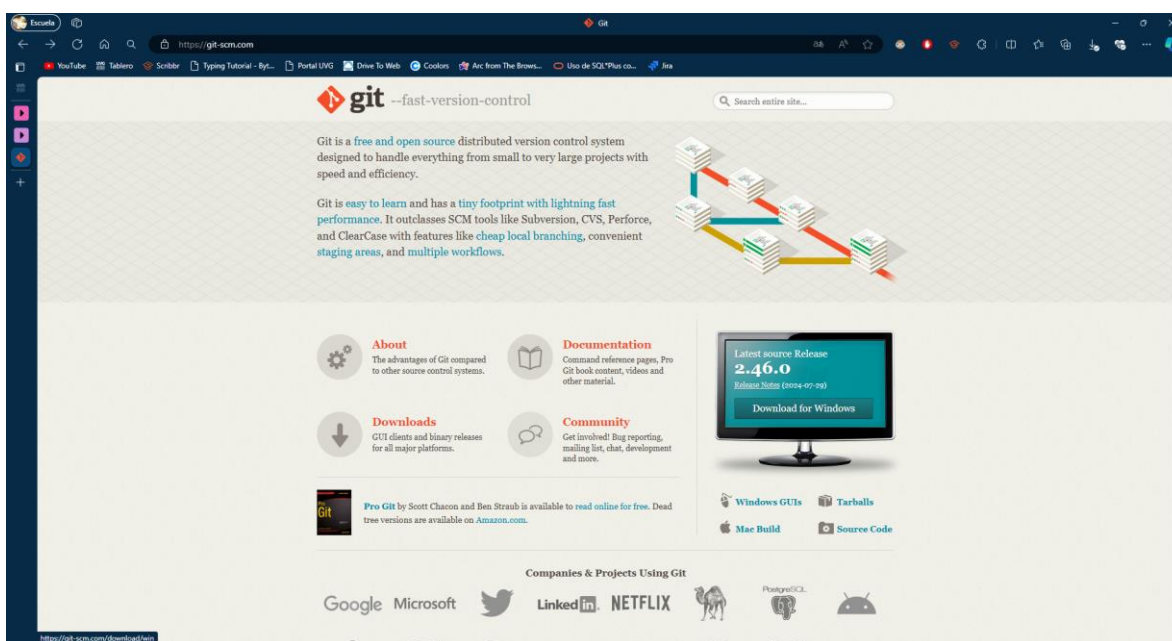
Escuela

Git

https://git-scm.com

YouTube Tablero Scribbr Typing Tutorial - Byt... Portal UVG Drive To Web Coolors Arc from The Brows... Uso de SQL*Plus co... Jira

git --fast-version-control

Search entire site...

Git is a free and open source distributed version control system designed to handle everything from small to very large projects with speed and efficiency.

Git is easy to learn and has a tiny footprint with lightning fast performance. It outclasses SCM tools like Subversion, CVS, Perforce, and ClearCase with features like cheap local branching, convenient staging areas, and multiple workflows.

About
The advantages of Git compared to other source control systems.

Documentation
Command reference pages, Pro Git book content, videos and other material.

Downloads
GUI clients and binary releases for all major platforms.

Community
Get involved! Bug reporting, mailing list, chat, development and more.

Latest source Release
2.46.0
Release Notes (2024-07-29)
Download for Windows

Pro Git by Scott Chacon and Ben Straub is available to read online for free. Dead tree versions are available on Amazon.com.

Windows GUIs
Tarballs
Mac Build
Source Code

Companies & Projects Using Git

Google Microsoft Linked in NETFLIX PostgreSQL

https://git-scm.com/download/win